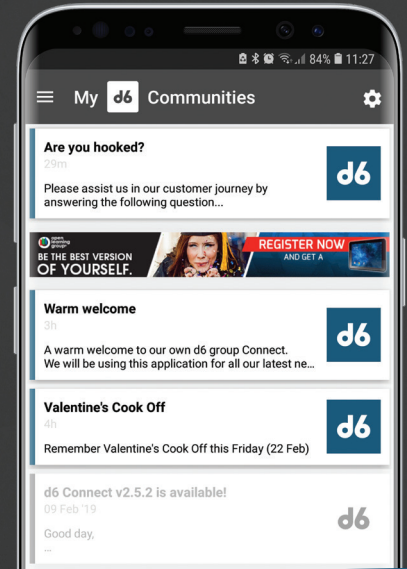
84% 11:27

My d6 Communities

Are you hooked?
29m
Please assist us in our customer journey by answering the following question...
d6

open learning group
BE THE BEST VERSION OF YOURSELF.
REGISTER NOW
AND GET A

Warm welcome
3h
A warm welcome to our own d6 group Connect. We will be using this application for all our latest ne...
d6

Valentine's Cook Off
4h
Remember Valentine's Cook Off this Friday (22 Feb)
d6

d6 Connect v2.5.2 is available!
09 Feb '19
Good day,
...
d6